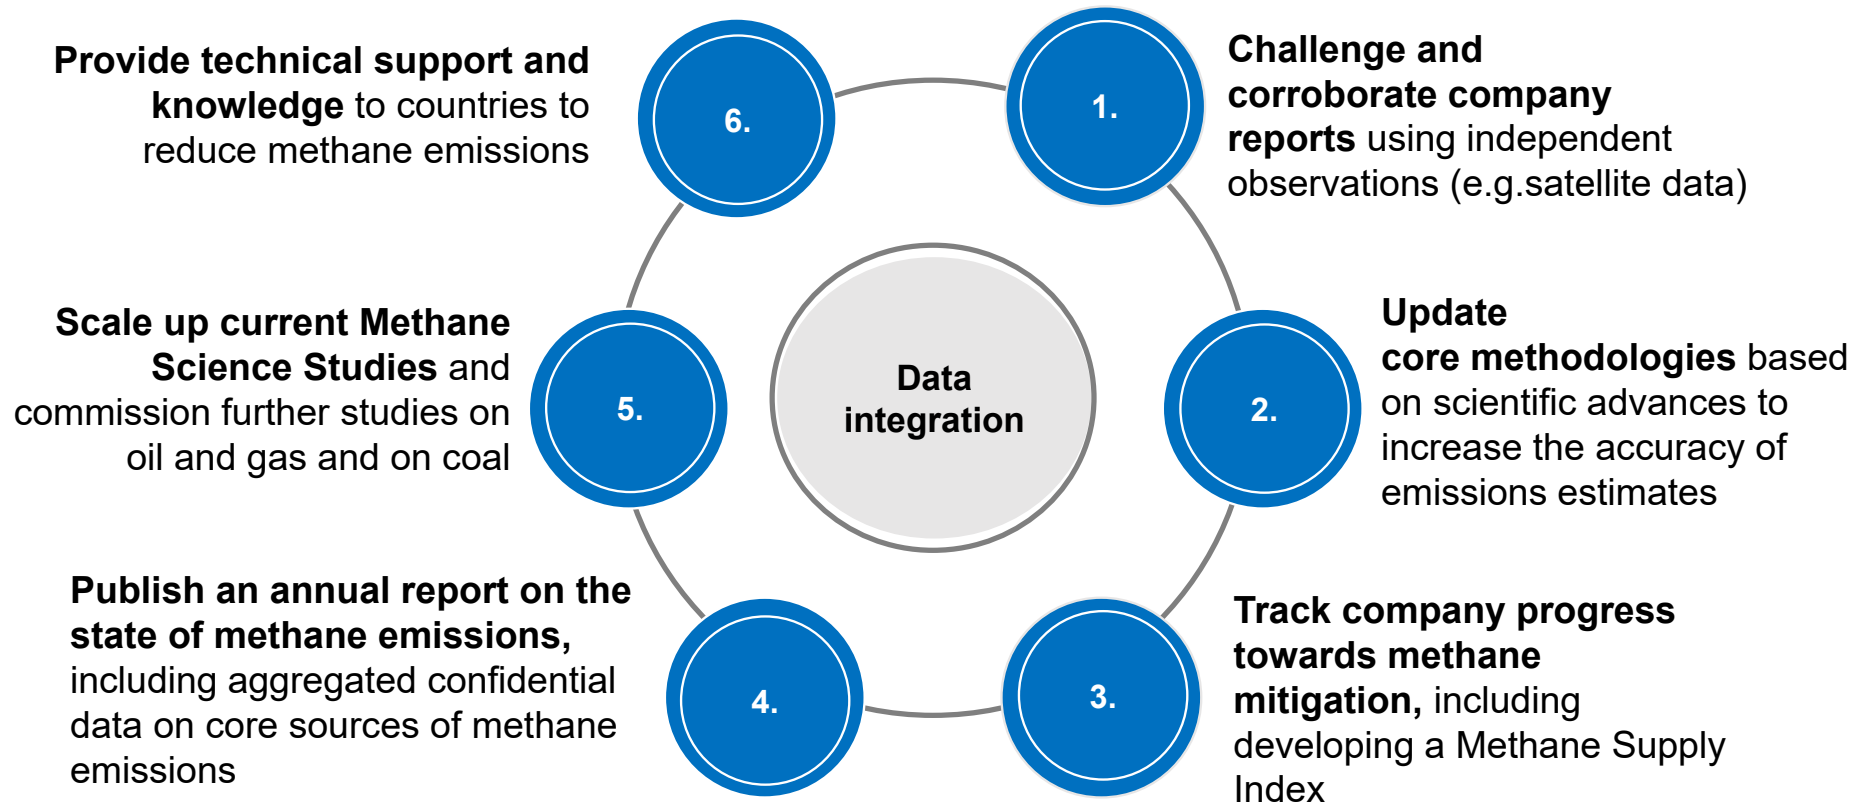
Data integration

1.

Challenge and corroborate company reports using independent observations (e.g.satellite data)

2.

Update core methodologies based on scientific advances to increase the accuracy of emissions estimates

3.

Track company progress towards methane mitigation, including developing a Methane Supply Index

4.

Publish an annual report on the state of methane emissions, including aggregated confidential data on core sources of methane emissions

5.

Scale up current Methane Science Studies and commission further studies on oil and gas and on coal

6.

Provide technical support and knowledge to countries to reduce methane emissions